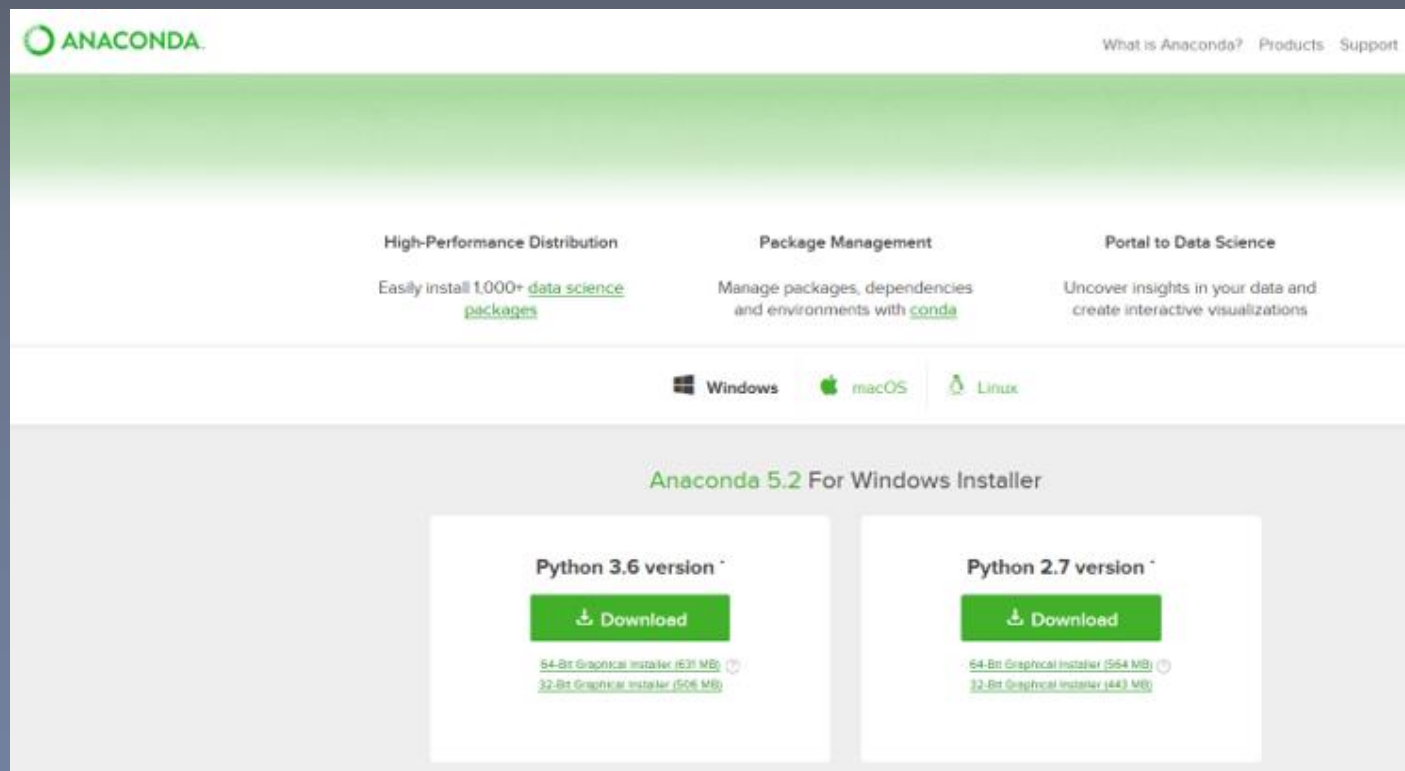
ANACONDA.

What is Anaconda? Products Support

High-Performance Distribution

Easily install 1,000+ data science packages

Package Management

Manage packages, dependencies and environments with conda

Portal to Data Science

Uncover insights in your data and create interactive visualizations

Windows macOS Linux

Anaconda 5.2 For Windows Installer

Python 3.6 version *

Download

64-Bit Graphical Installer (631 MB)
32-Bit Graphical Installer (506 MB)

Python 2.7 version *

Download

64-Bit Graphical Installer (564 MB)
32-Bit Graphical Installer (443 MB)